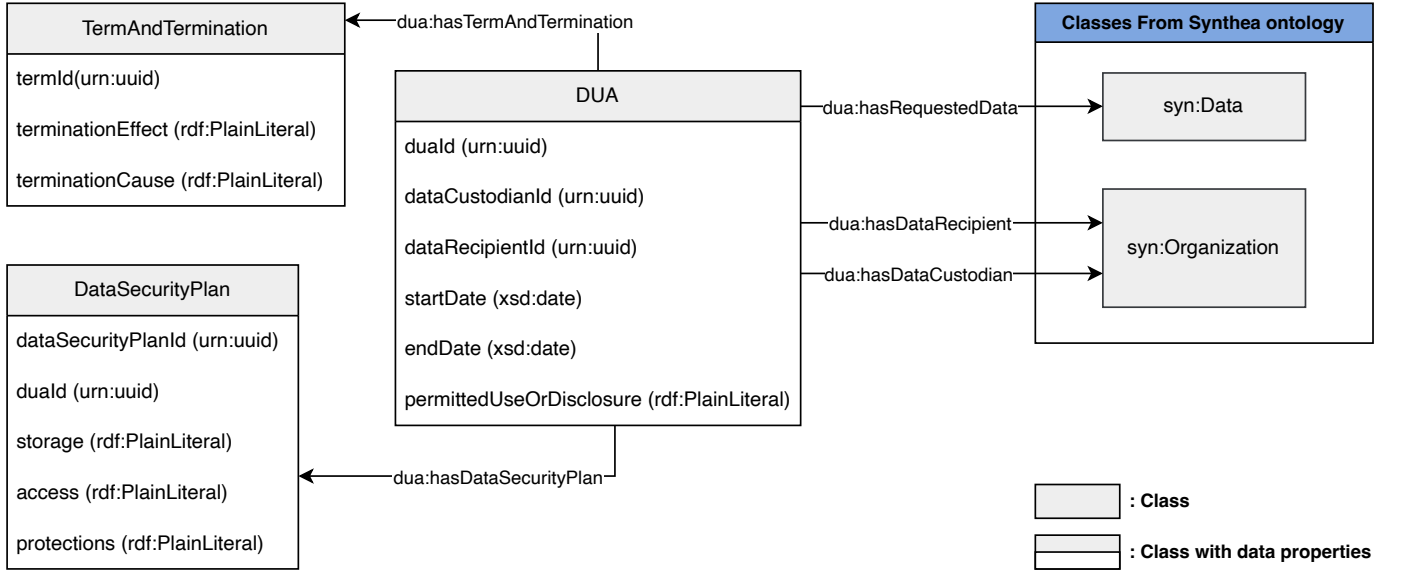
TermAndTermination
termId(urn:uuid)
terminationEffect (rdf:PlainLiteral)
terminationCause (rdf:PlainLiteral)

dua:hasTermAndTermination

DUA
duaId (urn:uuid)
dataCustodianId (urn:uuid)
dataRecipientId (urn:uuid)
startDate (xsd:date)
endDate (xsd:date)
permittedUseOrDisclosure (rdf:PlainLiteral)

Classes From Synthea ontology
dua:hasRequestedData
syn:Data
dua:hasDataRecipient
dua:hasDataCustodian
syn:Organization

DataSecurityPlan
dataSecurityPlanId (urn:uuid)
duaId (urn:uuid)
storage (rdf:PlainLiteral)
access (rdf:PlainLiteral)
protections (rdf:PlainLiteral)

dua:hasDataSecurityPlan

: Class
: Class with data properties